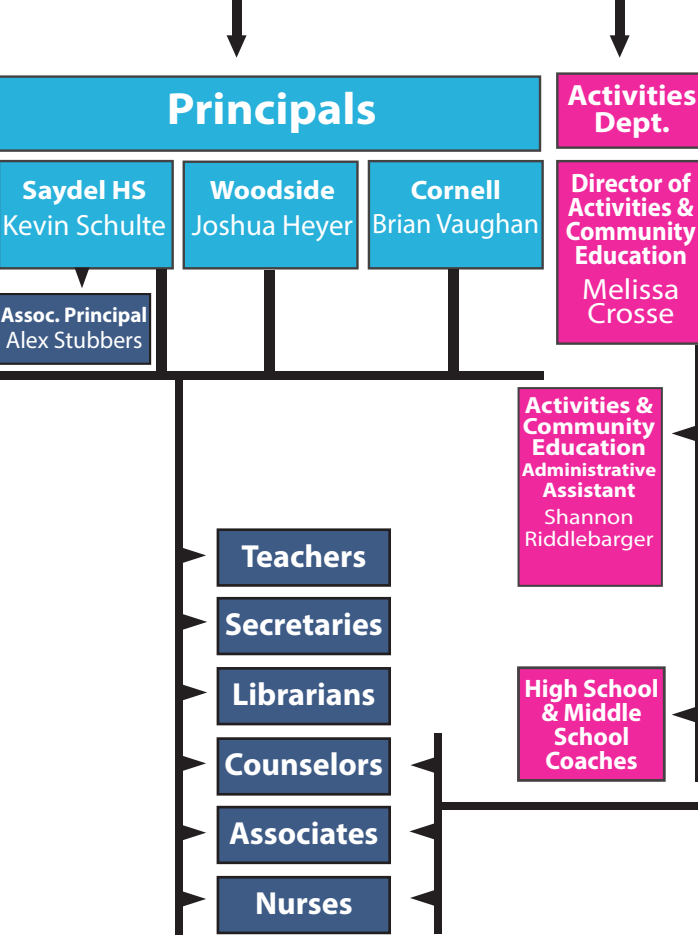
Principals

Activities Dept.

Saydel HS
Kevin Schulte

Woodside
Joshua Heyer

Cornell
Brian Vaughan

Director of Activities & Community Education
Melissa Crosse

Assoc. Principal
Alex Stubbers

Activities & Community Education Administrative Assistant
Shannon Riddlebarger

Teachers

Secretaries

Librarians

Counselors

Associates

Nurses

High School & Middle School Coaches